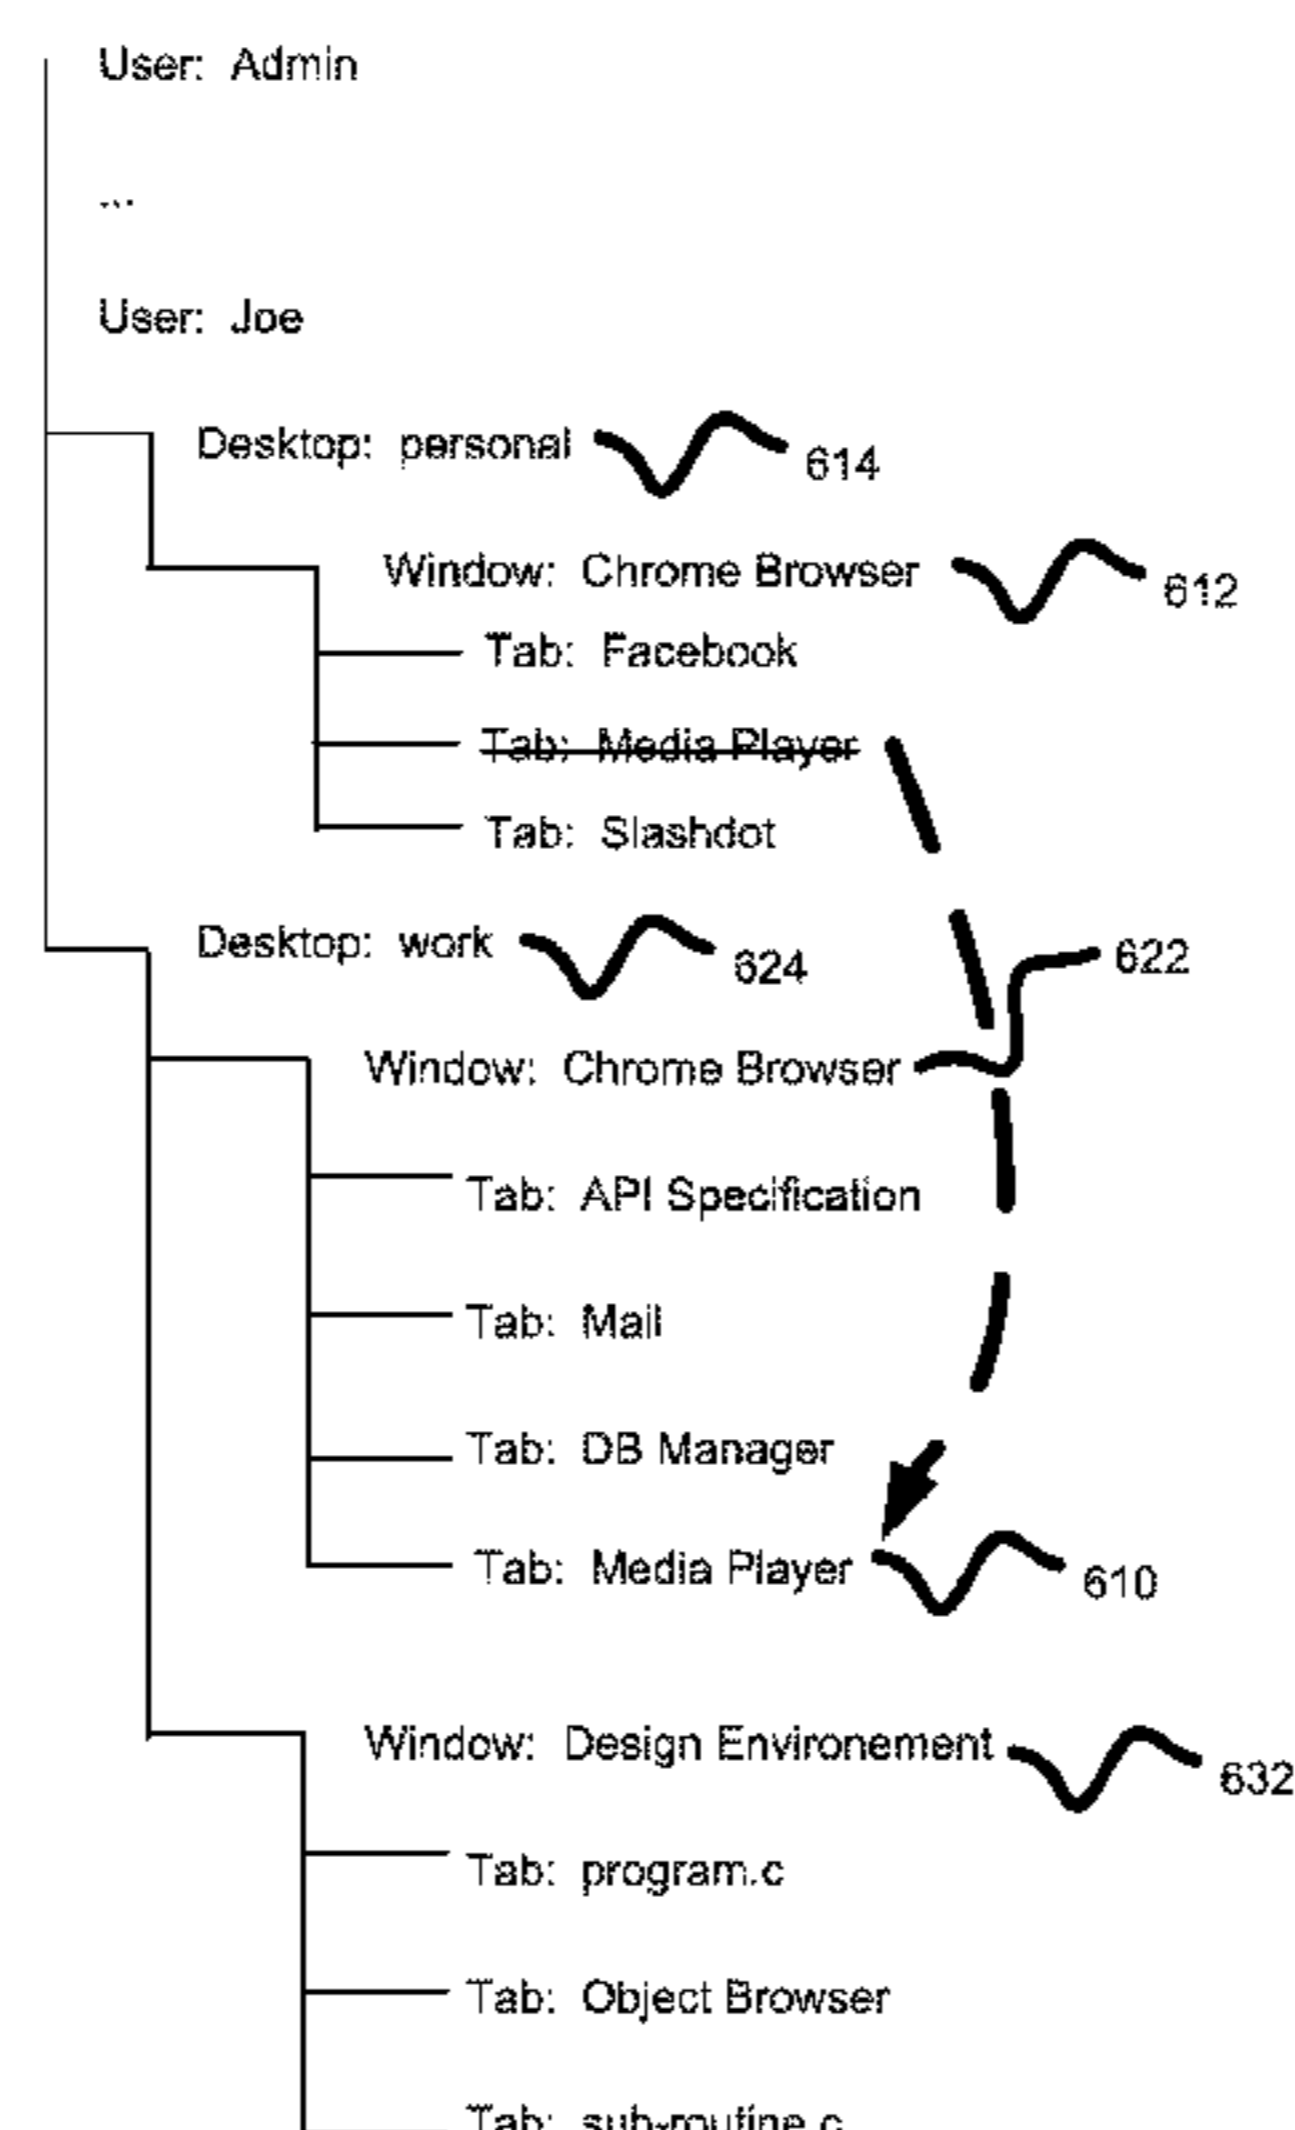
User: Admin

...

User: Joe

Desktop: personal 614

Window: Chrome Browser 612

Tab: Facebook

~~Tab: Media Player~~

Tab: Slashdot

Desktop: work 624

622

Window: Chrome Browser

Tab: API Specification

Tab: Mail

Tab: DB Manager

Tab: Media Player 610

Window: Design Environement 632

Tab: program.c

Tab: Object Browser

Tab: sub-routine.c